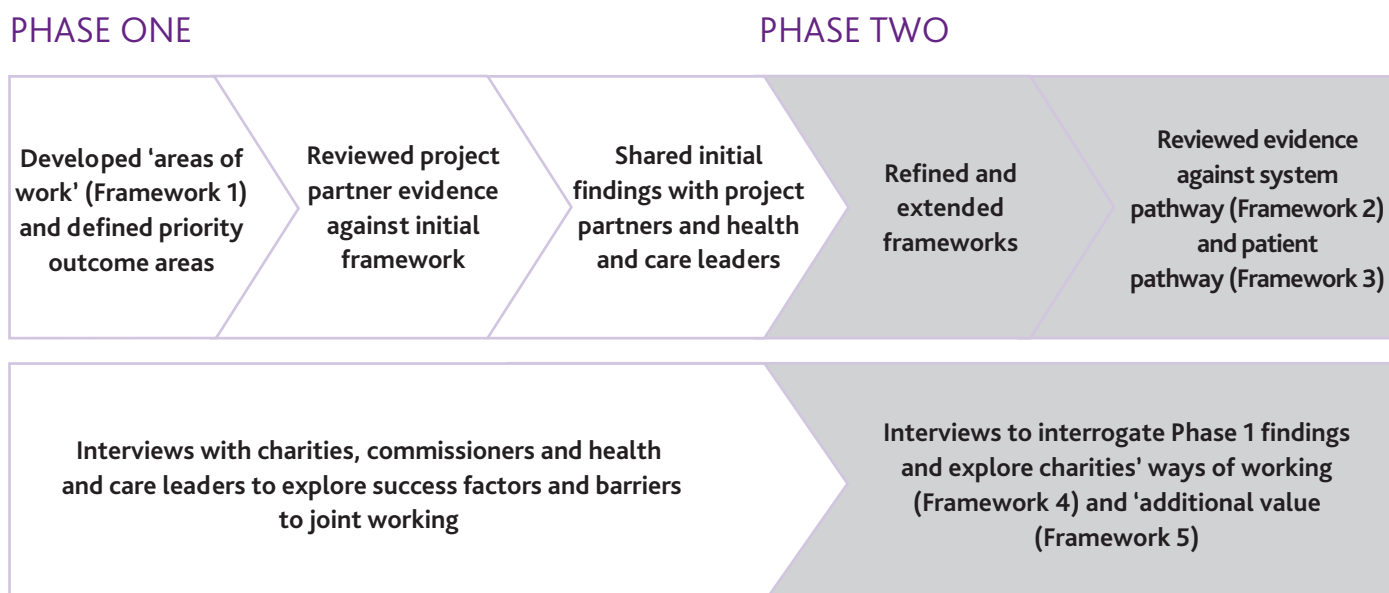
PHASE ONE

PHASE TWO

Developed 'areas of work' (Framework 1) and defined priority outcome areas

Reviewed project partner evidence against initial framework

Shared initial findings with project partners and health and care leaders

Refined and extended frameworks

Reviewed evidence against system pathway (Framework 2) and patient pathway (Framework 3)

Interviews with charities, commissioners and health and care leaders to explore success factors and barriers to joint working

Interviews to interrogate Phase 1 findings and explore charities' ways of working (Framework 4) and 'additional value (Framework 5)